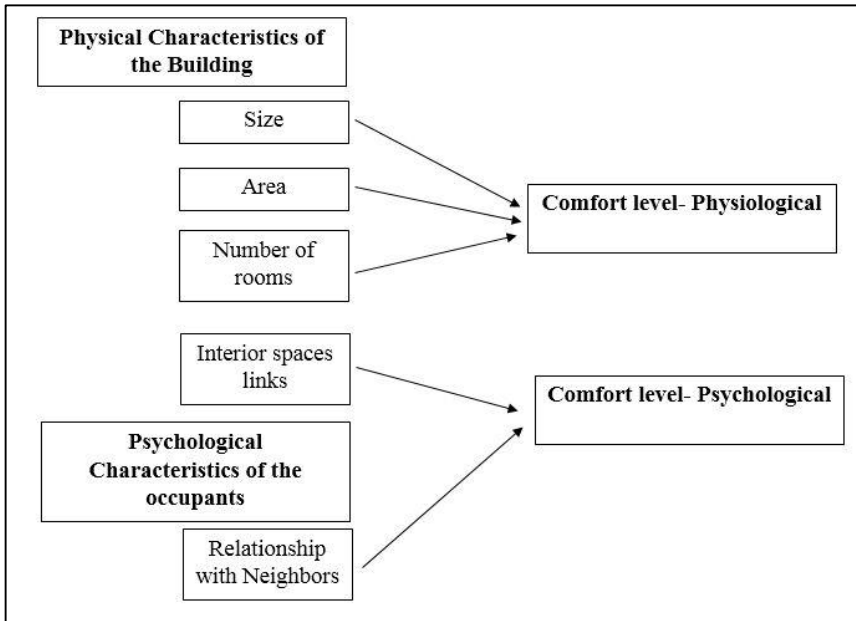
Physical Characteristics of the Building

Size

Area

Number of rooms

Comfort level- Physiological

Interior spaces links

Comfort level- Psychological

Psychological Characteristics of the occupants

Relationship with Neighbors